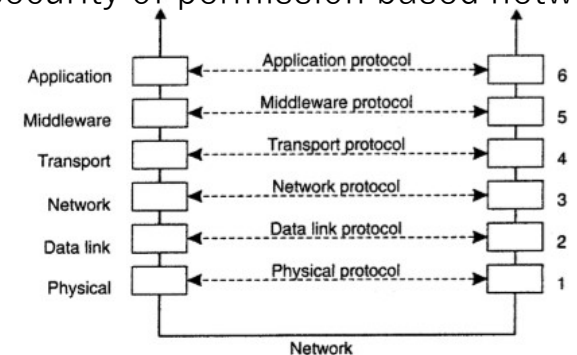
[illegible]ecurity of permission based netw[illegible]

Application
Middleware
Transport
Network
Data link
Physical

Application protocol
Middleware protocol
Transport protocol
Network protocol
Data link protocol
Physical protocol

6
5
4
3
2
1

Network